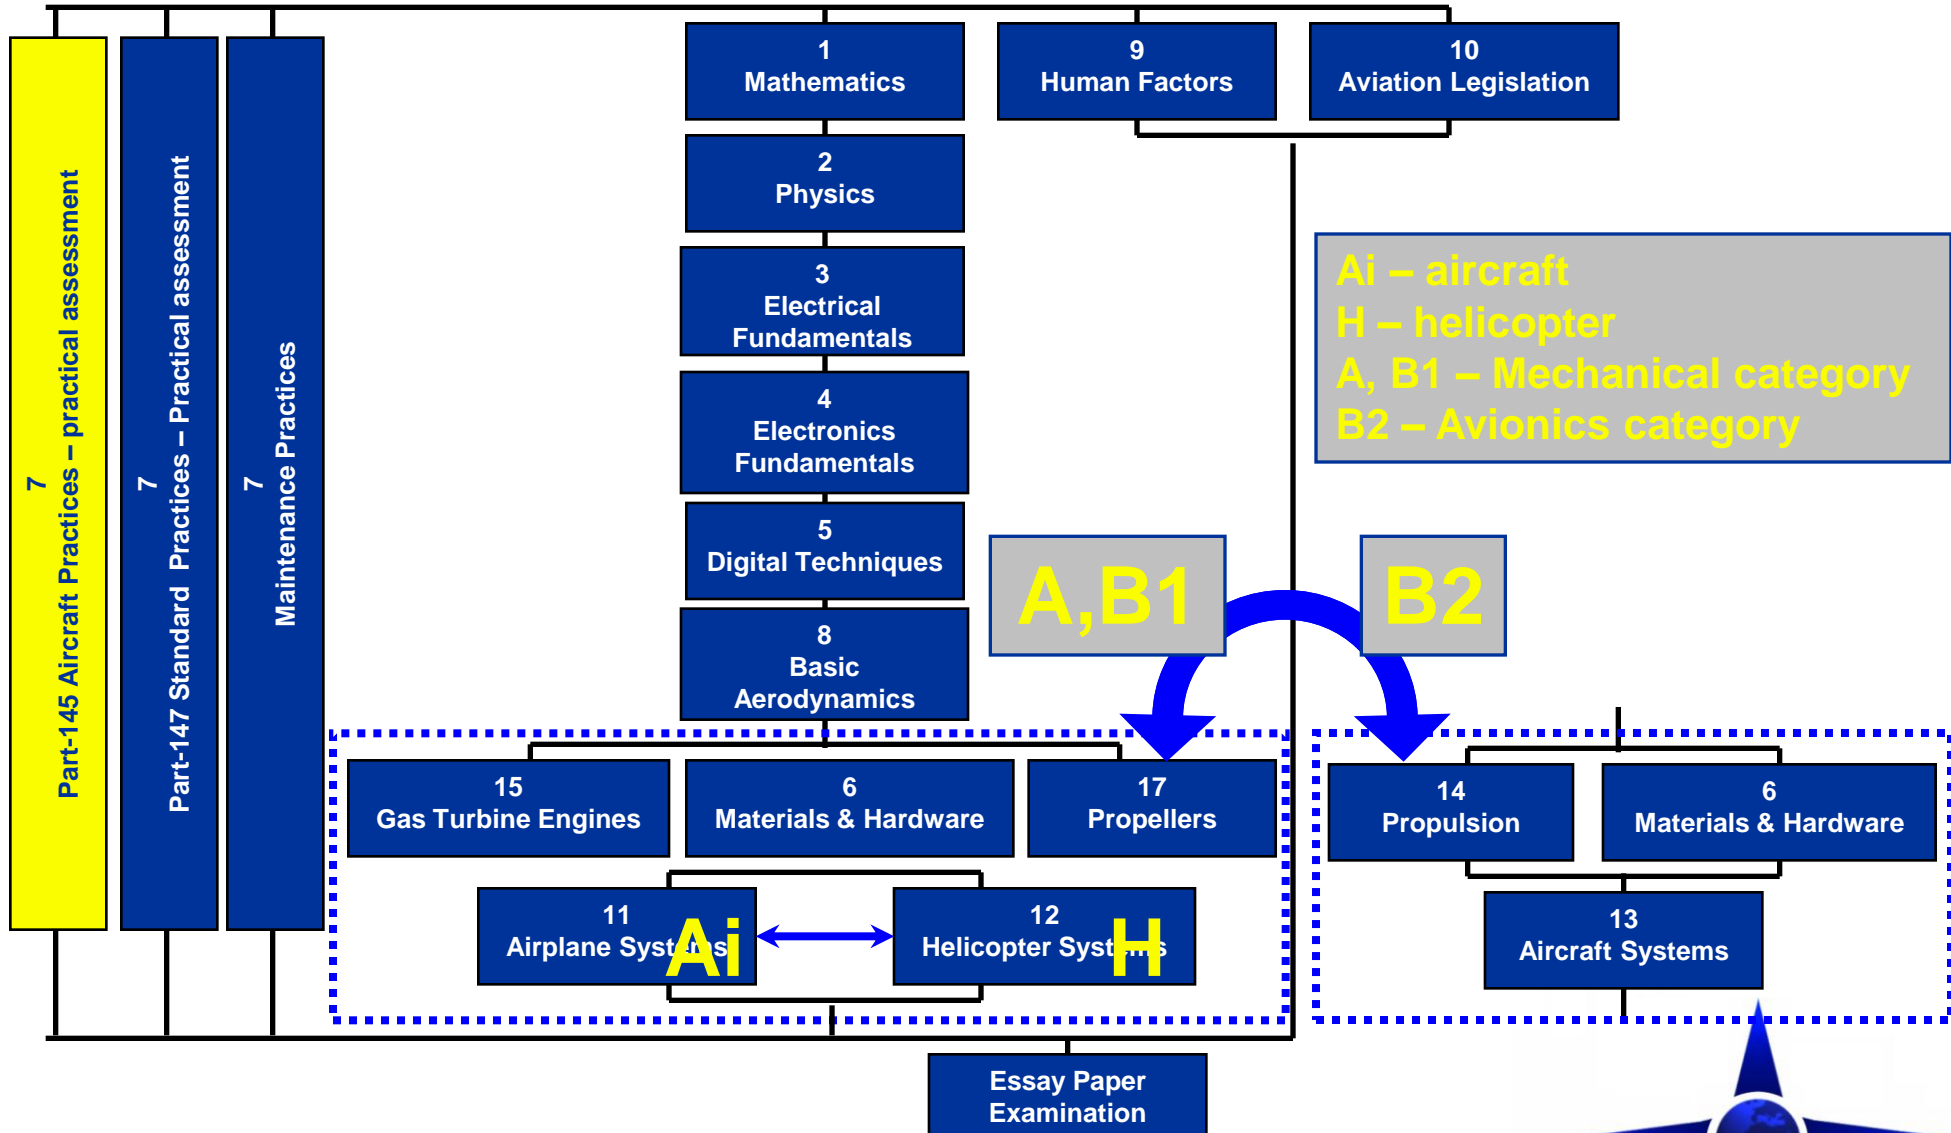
7
Part-145 Aircraft Practices – practical assessment

7
Part-147 Standard Practices – Practical assessment

7
Maintenance Practices

1
Mathematics

9
Human Factors

10
Aviation Legislation

2
Physics

3
Electrical Fundamentals

4
Electronics Fundamentals

5
Digital Techniques

8
Basic Aerodynamics

Ai – aircraft
H – helicopter
A, B1 – Mechanical category
B2 – Avionics category

A,B1

B2

15
Gas Turbine Engines

6
Materials & Hardware

17
Propellers

14
Propulsion

6
Materials & Hardware

11
Airplane Systems
Ai

12
Helicopter Systems
H

13
Aircraft Systems

Essay Paper Examination